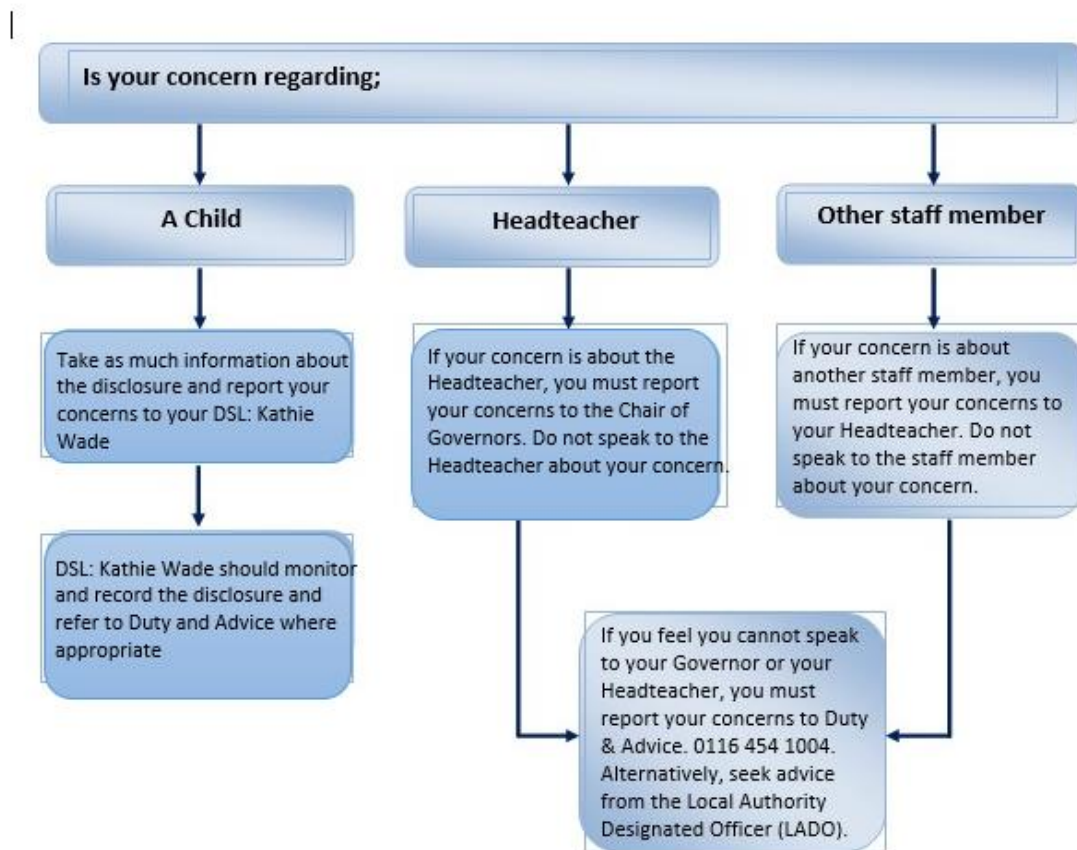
Is your concern regarding;

A Child

Headteacher

Other staff member

Take as much information about the disclosure and report your concerns to your DSL: Kathie Wade

If your concern is about the Headteacher, you must report your concerns to the Chair of Governors. Do not speak to the Headteacher about your concern.

If your concern is about another staff member, you must report your concerns to your Headteacher. Do not speak to the staff member about your concern.

DSL: Kathie Wade should monitor and record the disclosure and refer to Duty and Advice where appropriate

If you feel you cannot speak to your Governor or your Headteacher, you must report your concerns to Duty & Advice. 0116 454 1004. Alternatively, seek advice from the Local Authority Designated Officer (LADO).